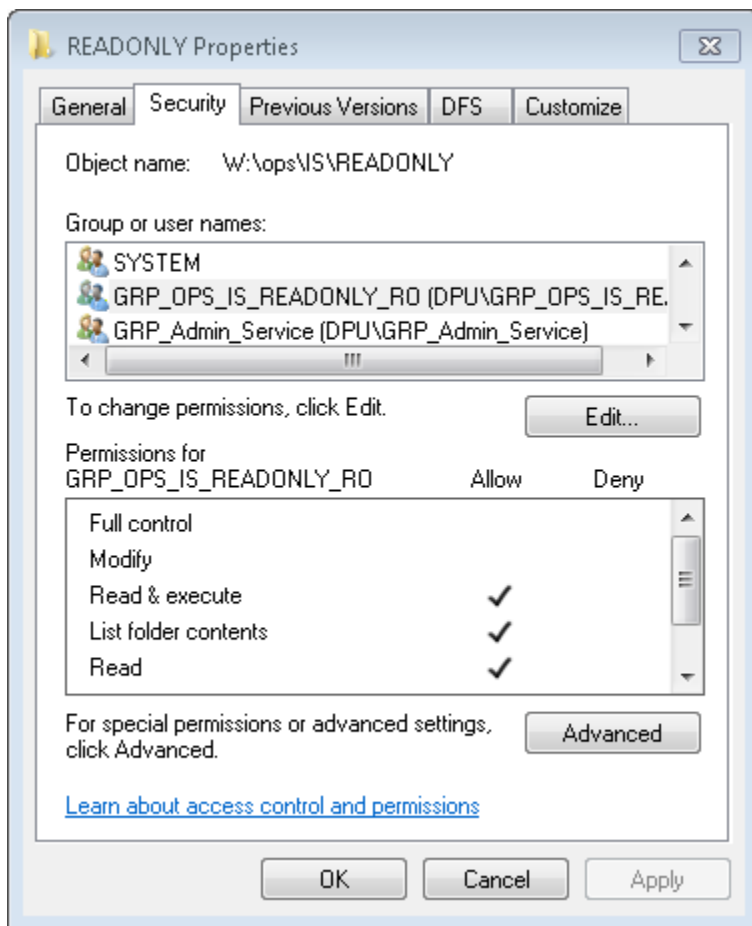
READONLY Properties

General | Security | Previous Versions | DFS | Customize

Object name: W:\ops\IS\READONLY

Group or user names:

SYSTEM
GRP_OPS_IS_READONLY_RO (DPU\GRP_OPS_IS_RE.
GRP_Admin_Service (DPU\GRP_Admin_Service)

To change permissions, click Edit.

Edit...

Permissions for GRP_OPS_IS_READONLY_RO

| | Allow | Deny |
|---|---|---|
| Full control | | |
| Modify | | |
| Read & execute | ✓ | |
| List folder contents | ✓ | |
| Read | ✓ | |

For special permissions or advanced settings, click Advanced.

Advanced

Learn about access control and permissions

OK Cancel Apply